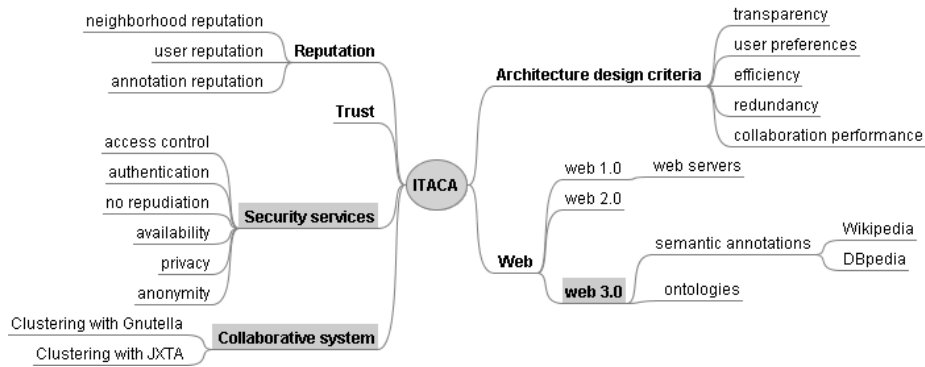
ITACA

Reputation
neighborhood reputation
user reputation
annotation reputation

Trust

Security services
access control
authentication
no repudiation
availability
privacy
anonymity

Collaborative system
Clustering with Gnutella
Clustering with JXTA

Architecture design criteria
transparency
user preferences
efficiency
redundancy
collaboration performance

Web
web 1.0
web servers
web 2.0
web 3.0
semantic annotations
Wikipedia
DBpedia
ontologies